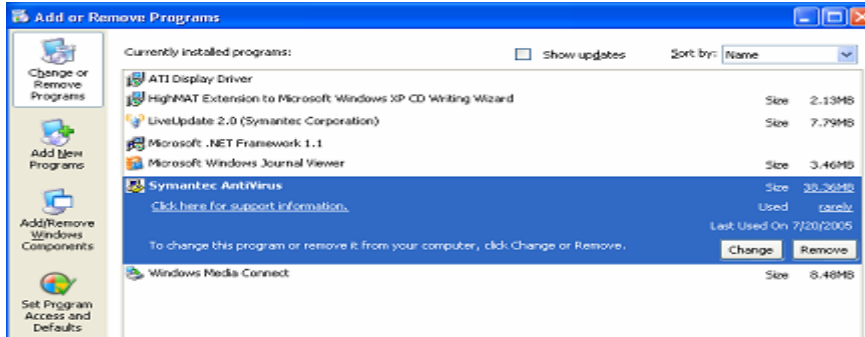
Add or Remove Programs

Change or Remove Programs

Add New Programs

Add/Remove Windows Components

Set Program Access and Defaults

Currently installed programs:

Show updates

Sort by: Name

ATI Display Driver

HighMAT Extension to Microsoft Windows XP CD Writing Wizard

Size 2.13MB

LiveUpdate 2.0 (Symantec Corporation)

Size 7.79MB

Microsoft .NET Framework 1.1

Microsoft Windows Journal Viewer

Size 3.46MB

Symantec AntiVirus

Size 38.36MB

Click here for support information.

Used rarely

Last Used On 7/20/2005

To change this program or remove it from your computer, click Change or Remove.

Change

Remove

Windows Media Connect

Size 8.48MB